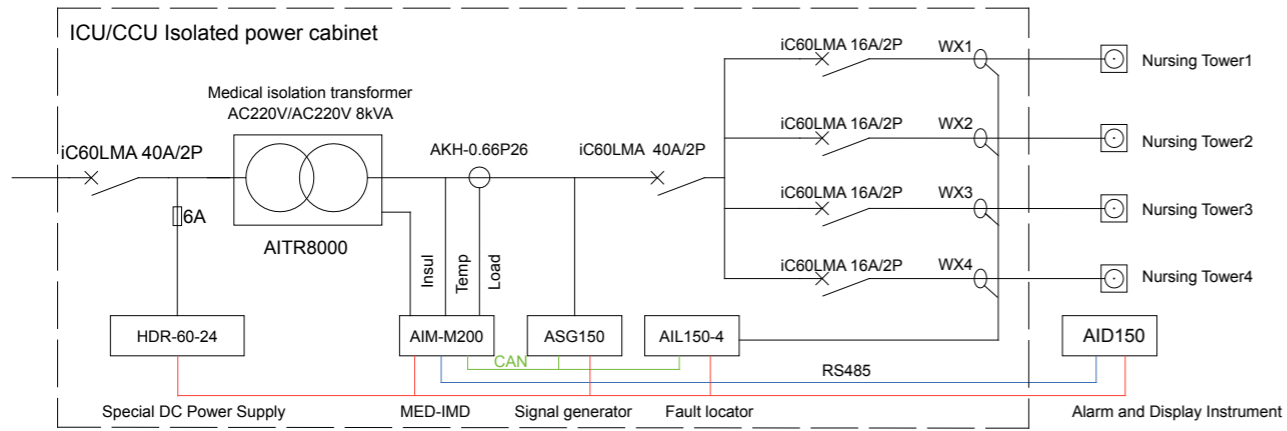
ICU/CCU Isolated power cabinet

Medical isolation transformer
AC220V/AC220V 8kVA

iC60LMA 40A/2P

6A

AITR8000

AKH-0.66P26

Insul

Temp

Load

iC60LMA 40A/2P

iC60LMA 16A/2P
WX1
Nursing Tower1

iC60LMA 16A/2P
WX2
Nursing Tower2

iC60LMA 16A/2P
WX3
Nursing Tower3

iC60LMA 16A/2P
WX4
Nursing Tower4

HDR-60-24

AIM-M200

ASG150

AIL150-4

AID150

CAN

RS485

Special DC Power Supply

MED-IMD

Signal generator

Fault locator

Alarm and Display Instrument